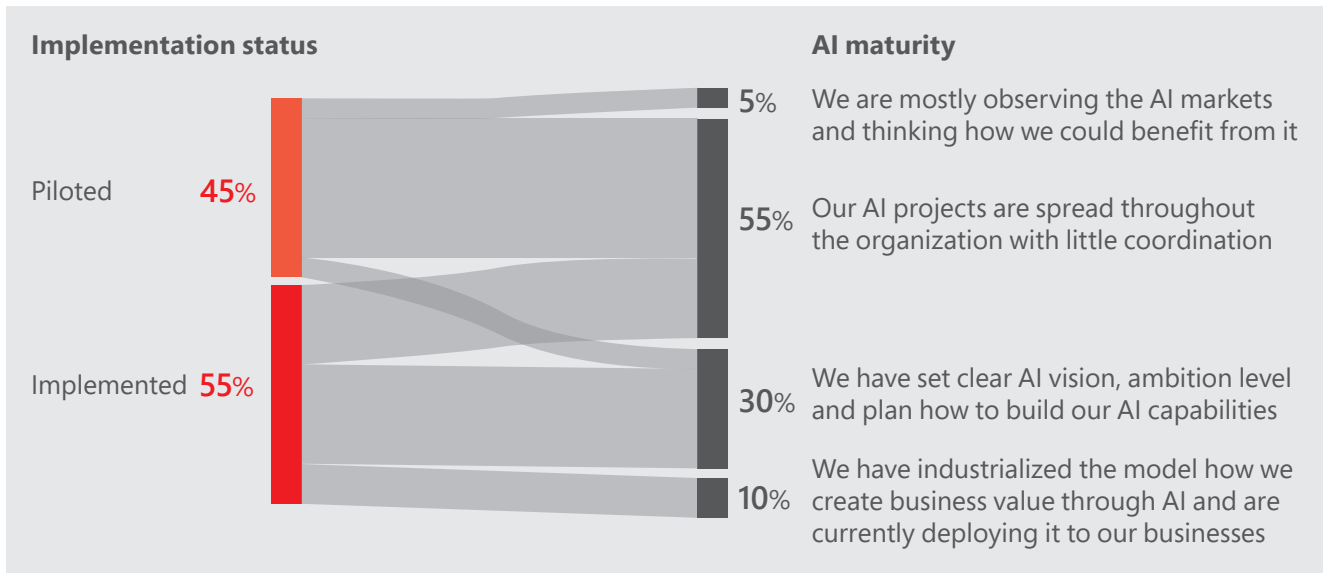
Implementation status

Piloted 45%

Implemented 55%

AI maturity

5% We are mostly observing the AI markets and thinking how we could benefit from it

55% Our AI projects are spread throughout the organization with little coordination

30% We have set clear AI vision, ambition level and plan how to build our AI capabilities

10% We have industrialized the model how we create business value through AI and are currently deploying it to our businesses